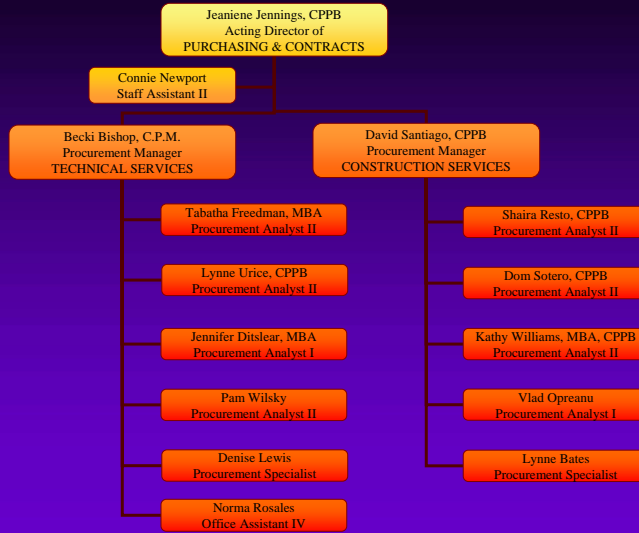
Jeaniene Jennings, CPPB
Acting Director of
PURCHASING & CONTRACTS

Connie Newport
Staff Assistant II

Becki Bishop, C.P.M.
Procurement Manager
TECHNICAL SERVICES

Tabatha Freedman, MBA
Procurement Analyst II

Lynne Urice, CPPB
Procurement Analyst II

Jennifer Ditslear, MBA
Procurement Analyst I

Pam Wilsky
Procurement Analyst II

Denise Lewis
Procurement Specialist

Norma Rosales
Office Assistant IV

David Santiago, CPPB
Procurement Manager
CONSTRUCTION SERVICES

Shaira Resto, CPPB
Procurement Analyst II

Dom Sotero, CPPB
Procurement Analyst II

Kathy Williams, MBA, CPPB
Procurement Analyst II

Vlad Opreanu
Procurement Analyst I

Lynne Bates
Procurement Specialist